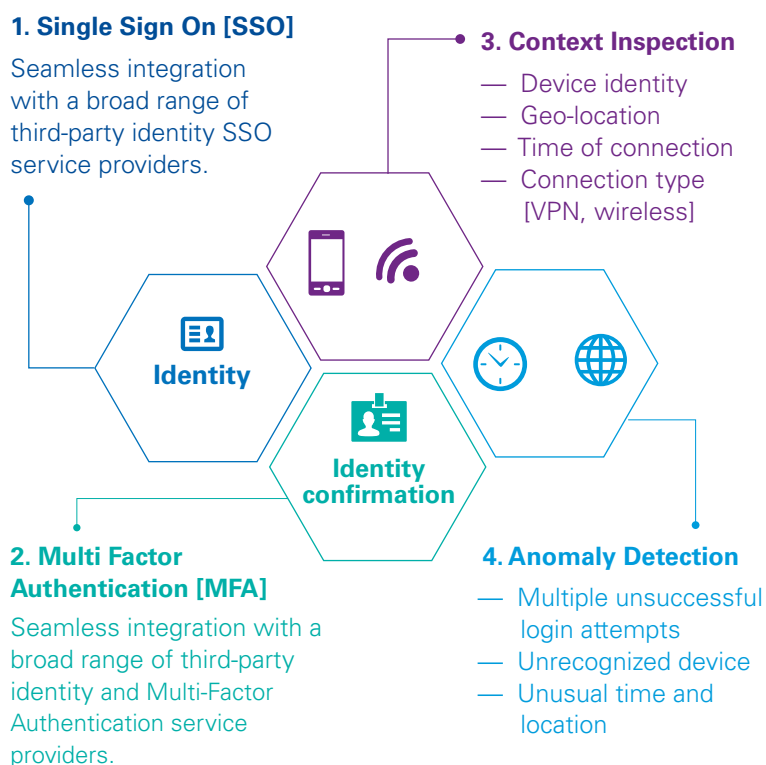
1. Single Sign On [SSO]

Seamless integration with a broad range of third-party identity SSO service providers.

3. Context Inspection

— Device identity
— Geo-location
— Time of connection
— Connection type [VPN, wireless]

Identity

Identity confirmation

2. Multi Factor Authentication [MFA]

Seamless integration with a broad range of third-party identity and Multi-Factor Authentication service providers.

4. Anomaly Detection

— Multiple unsuccessful login attempts
— Unrecognized device
— Unusual time and location